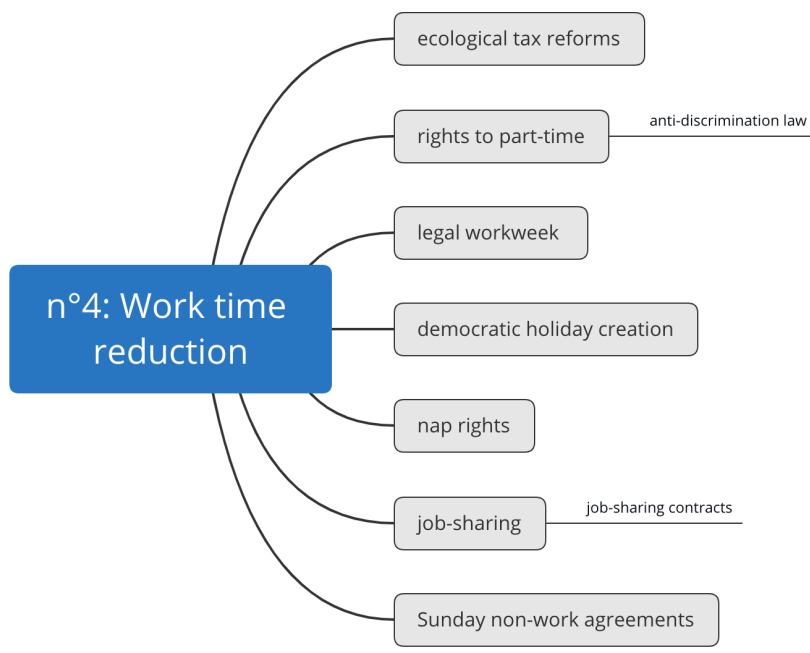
n°4: Work time reduction

ecological tax reforms

rights to part-time

anti-discrimination law

legal workweek

democratic holiday creation

nap rights

job-sharing

job-sharing contracts

Sunday non-work agreements